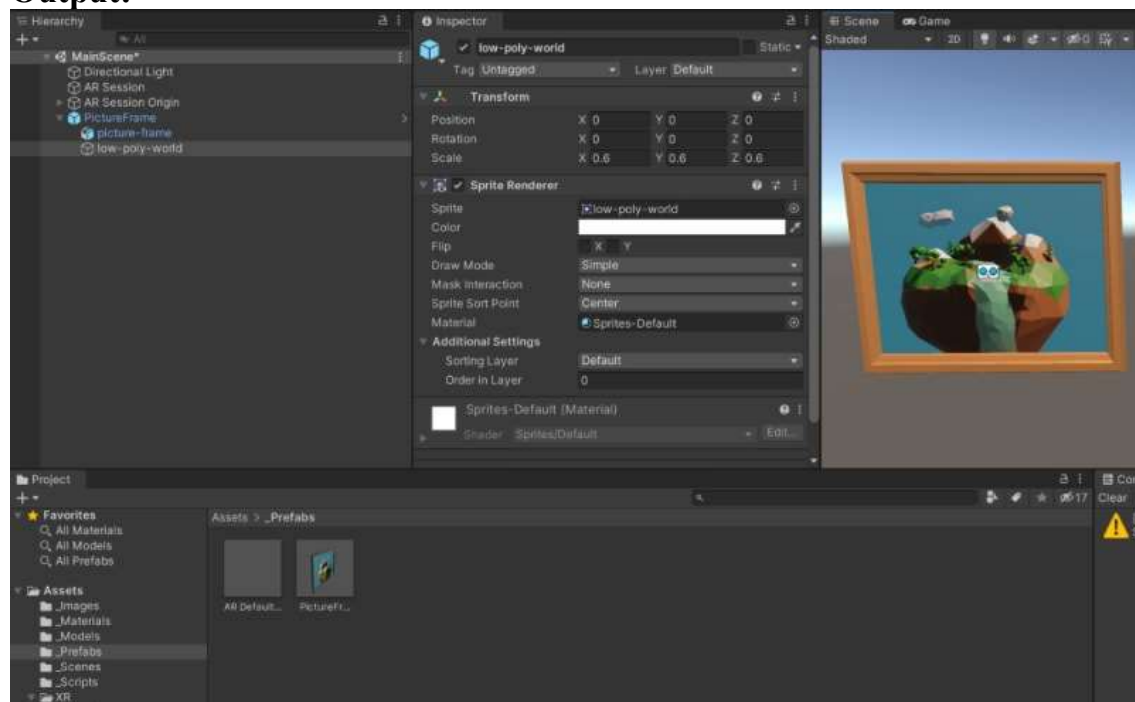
Output:

Hierarchy
+ All
MainScene*
Directional Light
AR Session
AR Session Origin
PictureFrame
picture-frame
low-poly-world

Inspector
low-poly-world
Static
Tag Untagged
Layer Default
Transform
Position X 0 Y 0 Z 0
Rotation X 0 Y 0 Z 0
Scale X 0.6 Y 0.6 Z 0.6
Sprite Renderer
Sprite low-poly-world
Color
Flip X Y
Draw Mode Simple
Mask Interaction None
Sprite Sort Point Center
Material Sprites-Default
Additional Settings
Sorting Layer Default
Order in Layer 0
Sprites-Default (Material)
Shader Sprites/Default
Edit...

Scene
Game
Shaded
2D
0
17

Project
+
Favorites
All Materials
All Models
All Prefabs
Assets
_Images
_Materials
_Models
_Prefabs
_Scenes
_Scripts
XR
Assets > _Prefabs
AR Default...
PictureFr...
17
Clear